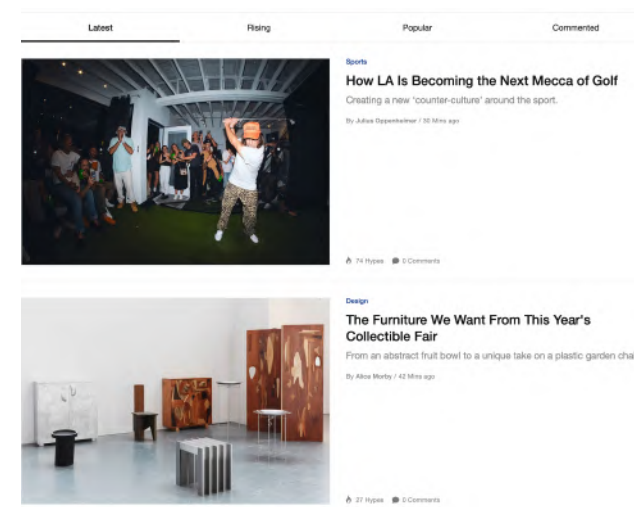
Latest | Rising | Popular | Commented

Sports

How LA Is Becoming the Next Mecca of Golf

Creating a new 'counter-culture' around the sport.

By Julius Oppenheimer / 30 Mins ago

74 Hypes 0 Comments

Design

The Furniture We Want From This Year's Collectible Fair

From an abstract fruit bowl to a unique take on a plastic garden cha

By Alice Morby / 42 Mins ago

27 Hypes 0 Comments